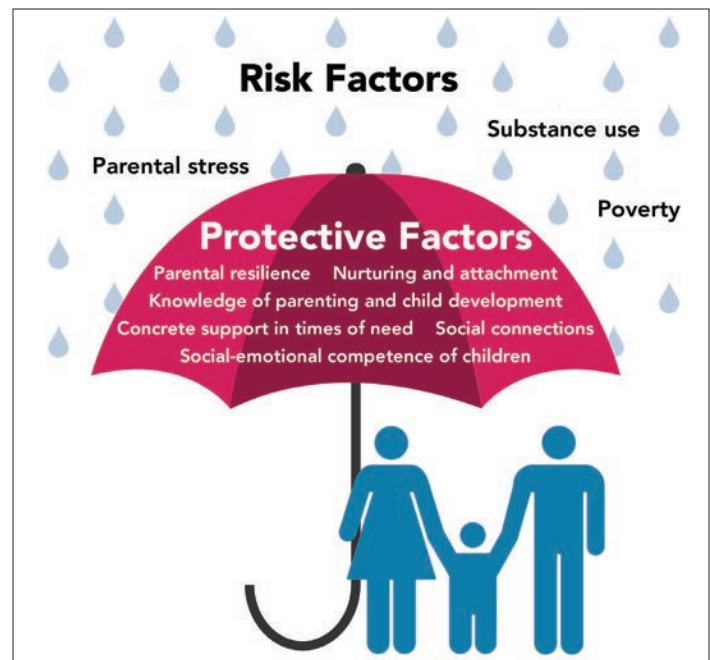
Risk Factors

Substance use

Parental stress

Poverty

Protective Factors

Parental resilience  Nurturing and attachment

Knowledge of parenting and child development

Concrete support in times of need  Social connections

Social-emotional competence of children